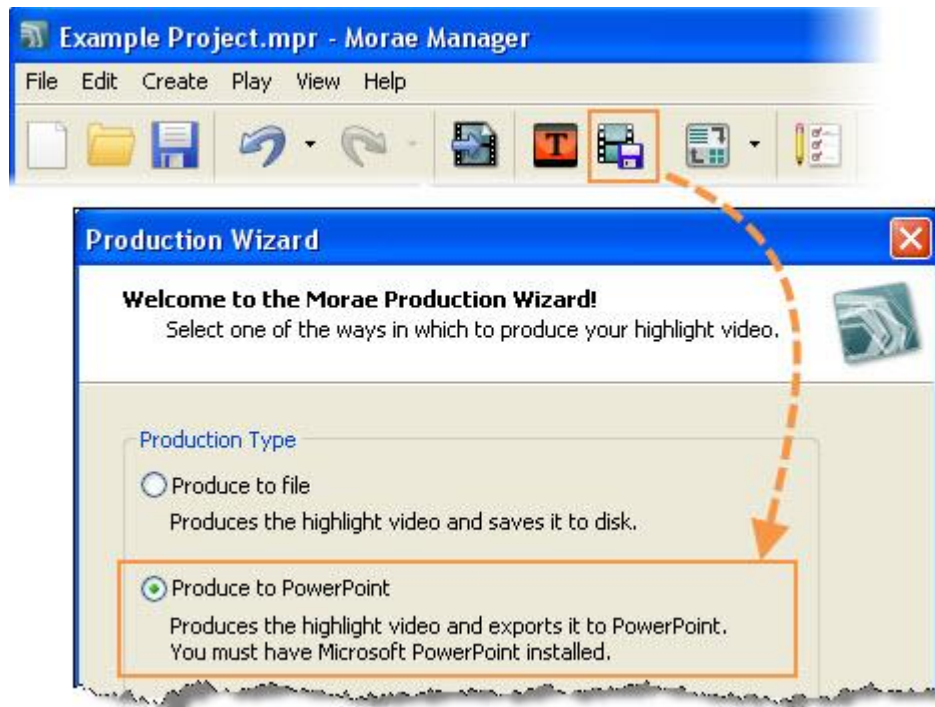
Example Project.mpr - Morae Manager

File Edit Create Play View Help

T

Production Wizard

Welcome to the Morae Production Wizard!
Select one of the ways in which to produce your highlight video.

Production Type

Produce to file
Produces the highlight video and saves it to disk.

Produce to PowerPoint
Produces the highlight video and exports it to PowerPoint. You must have Microsoft PowerPoint installed.